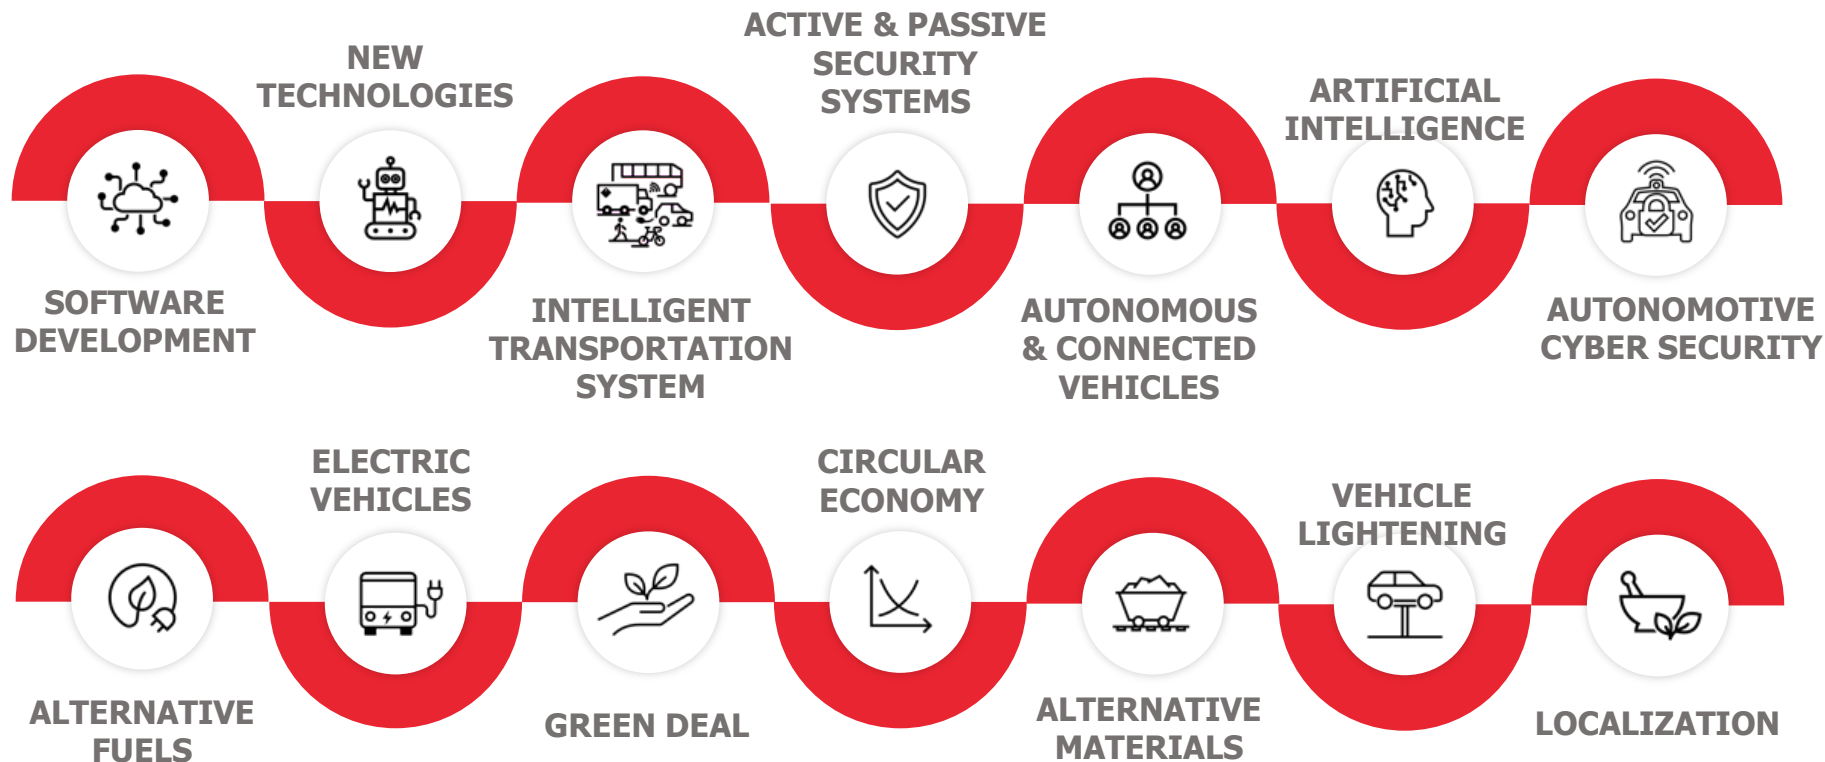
NEW TECHNOLOGIES

ACTIVE & PASSIVE SECURITY SYSTEMS

ARTIFICIAL INTELLIGENCE

SOFTWARE DEVELOPMENT

INTELLIGENT TRANSPORTATION SYSTEM

AUTONOMOUS & CONNECTED VEHICLES

AUTONOMOTIVE CYBER SECURITY

ELECTRIC VEHICLES

CIRCULAR ECONOMY

VEHICLE LIGHTENING

ALTERNATIVE FUELS

GREEN DEAL

ALTERNATIVE MATERIALS

LOCALIZATION